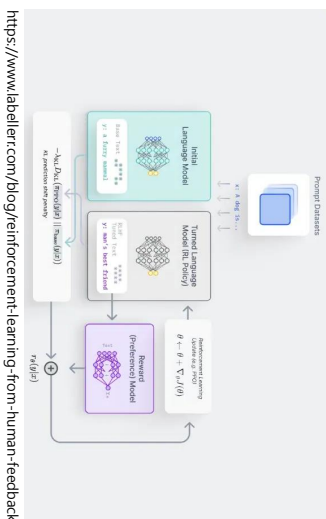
https://www.labellerr.com/blog/reinforcement-learning-from-human-feedback

Prompt Datasets

x: A dog is...

Initial Language Model

Base Text

y: a furry mammal

Tuned Language Model (RL Policy)

RLHF Tuned Text

y: man's best friend

Reinforcement Learning Update (e.g. PPO)

$\theta \leftarrow \theta + \nabla_\theta J(\theta)$

$-\lambda_{KL} D_{KL}(\pi_{PPO}(y|x) \,||\, \pi_{base}(y|x))$

KL prediction shift penalty

Reward (Preference) Model

$r_\theta(y|x)$